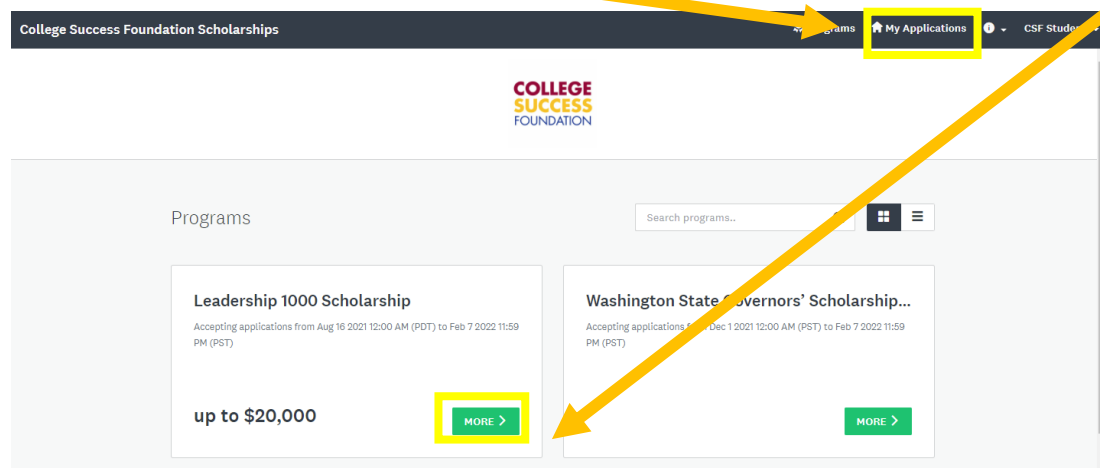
College Success Foundation Scholarships

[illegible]grams My Applications CSF Studen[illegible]

COLLEGE SUCCESS FOUNDATION

Programs

Search programs..

Leadership 1000 Scholarship

Accepting applications from Aug 16 2021 12:00 AM (PDT) to Feb 7 2022 11:59 PM (PST)

up to $20,000

MORE

Washington State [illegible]overnors' Scholarship...

Accepting applications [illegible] Dec 1 2021 12:00 AM (PST) to Feb 7 2022 11:59 PM (PST)

MORE